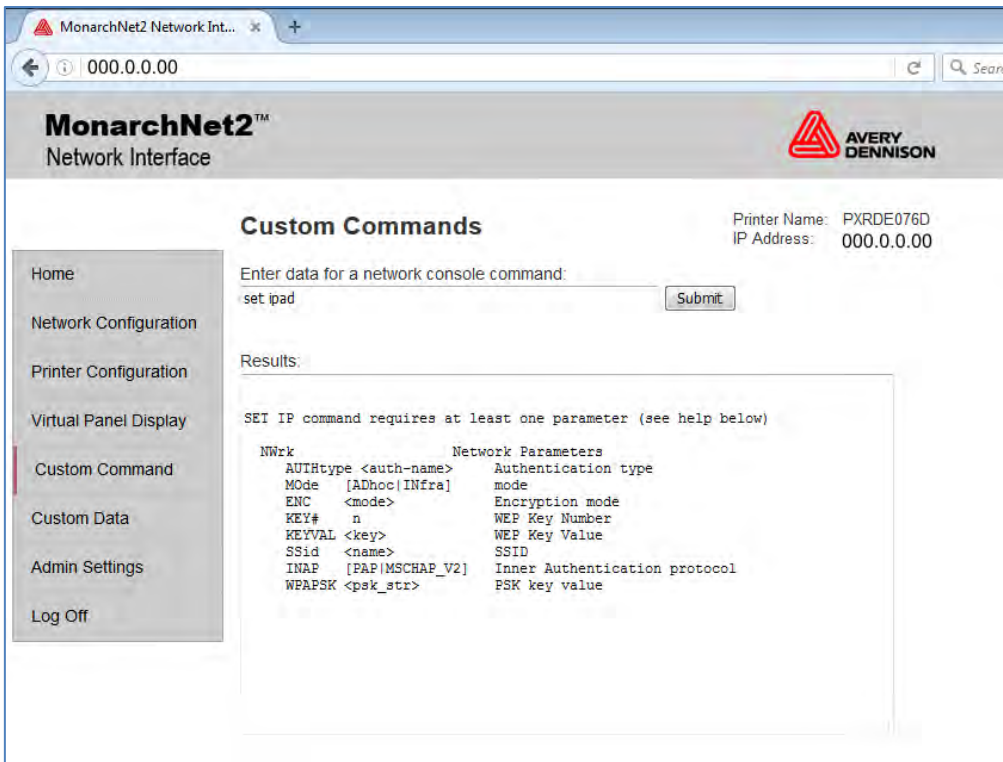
MonarchNet2 Network Int... ×
+
000.0.0.00
Sear

MonarchNet2™
Network Interface

AVERY DENNISON

Custom Commands

Printer Name: PXRDE076D
IP Address: 000.0.0.00

Home
Network Configuration
Printer Configuration
Virtual Panel Display
Custom Command
Custom Data
Admin Settings
Log Off

Enter data for a network console command:
set ipad
Submit

Results:

SET IP command requires at least one parameter (see help below)

| | | |
|---|---|---|
| NWrk | | Network Parameters |
| AUTHtype | <auth-name> | Authentication type |
| MOde | [ADhoc\|INfra] | mode |
| ENC | <mode> | Encryption mode |
| KEY# | n | WEP Key Number |
| KEYVAL | <key> | WEP Key Value |
| SSid | <name> | SSID |
| INAP | [PAP\|MSCHAP_V2] | Inner Authentication protocol |
| WPAPSK | <psk_str> | PSK key value |